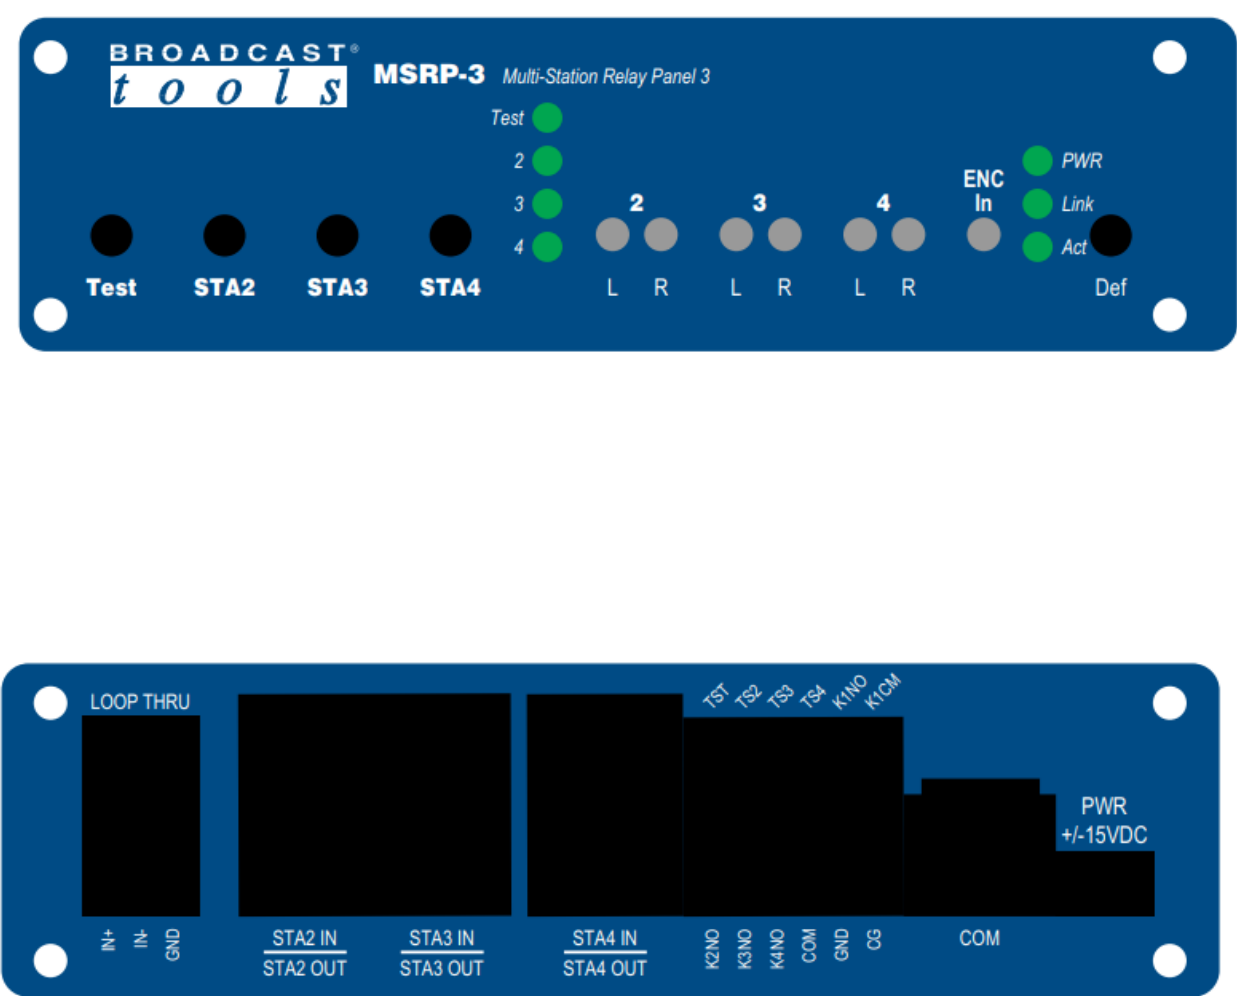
BROADCAST®
tools
MSRP-3 Multi-Station Relay Panel 3

Test
2
3
4

2 3 4
ENC In
PWR
Link
Act

Test STA2 STA3 STA4
L R L R L R
Def

LOOP THRU
TST TS2 TS3 TS4 K1NO K1CM
PWR
+/-15VDC

IN+ IN- GND
STA2 IN
STA2 OUT
STA3 IN
STA3 OUT
STA4 IN
STA4 OUT
K2NO K3NO K4NO COM GND CG
COM